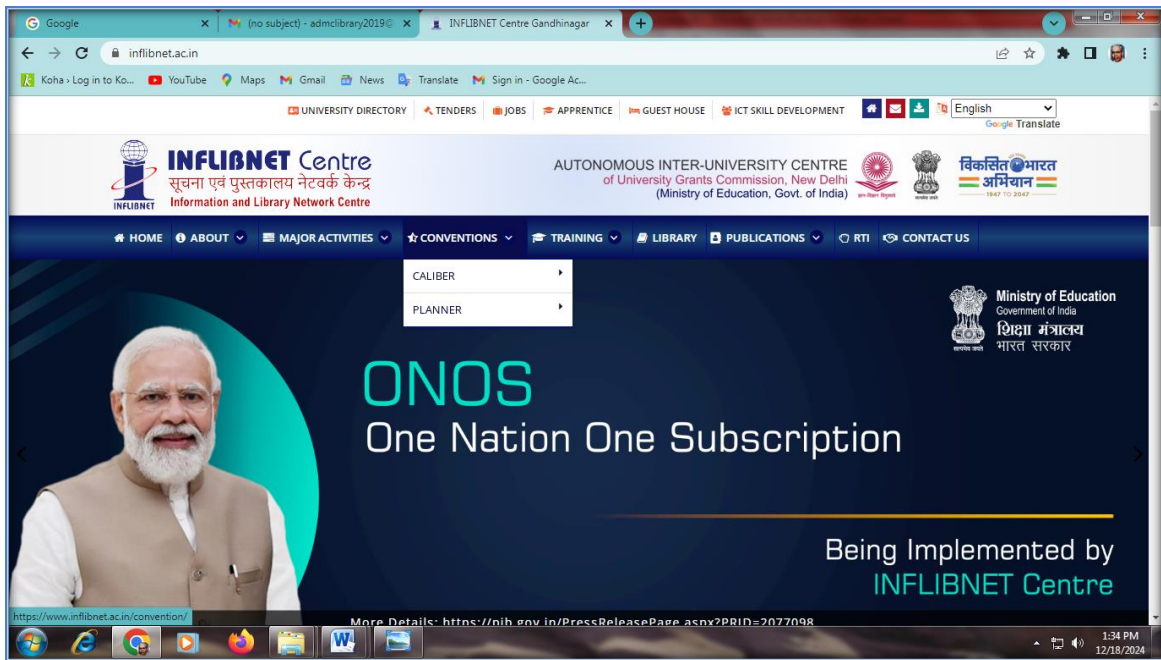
Google
(no subject) - admclibrary2019@
INFLIBNET Centre Gandhinagar

inflibnet.ac.in

Koha › Log in to Ko... YouTube Maps Gmail News Translate Sign in - Google Ac...

UNIVERSITY DIRECTORY TENDERS JOBS APPRENTICE GUEST HOUSE ICT SKILL DEVELOPMENT English Google Translate

INFLIBNET Centre
सूचना एवं पुस्तकालय नेटवर्क केन्द्र
Information and Library Network Centre
INFLIBNET

AUTONOMOUS INTER-UNIVERSITY CENTRE
of University Grants Commission, New Delhi
(Ministry of Education, Govt. of India)

विकसित भारत अभियान
1947 TO 2047

HOME ABOUT MAJOR ACTIVITIES CONVENTIONS TRAINING LIBRARY PUBLICATIONS RTI CONTACT US

CALIBER
PLANNER

Ministry of Education
Government of India
शिक्षा मंत्रालय
भारत सरकार

ONOS
One Nation One Subscription

Being Implemented by
INFLIBNET Centre

https://www.inflibnet.ac.in/convention/
More Details: https://pib.gov.in/PressReleasePage.aspx?PRID=2077098

1:34 PM
12/18/2024